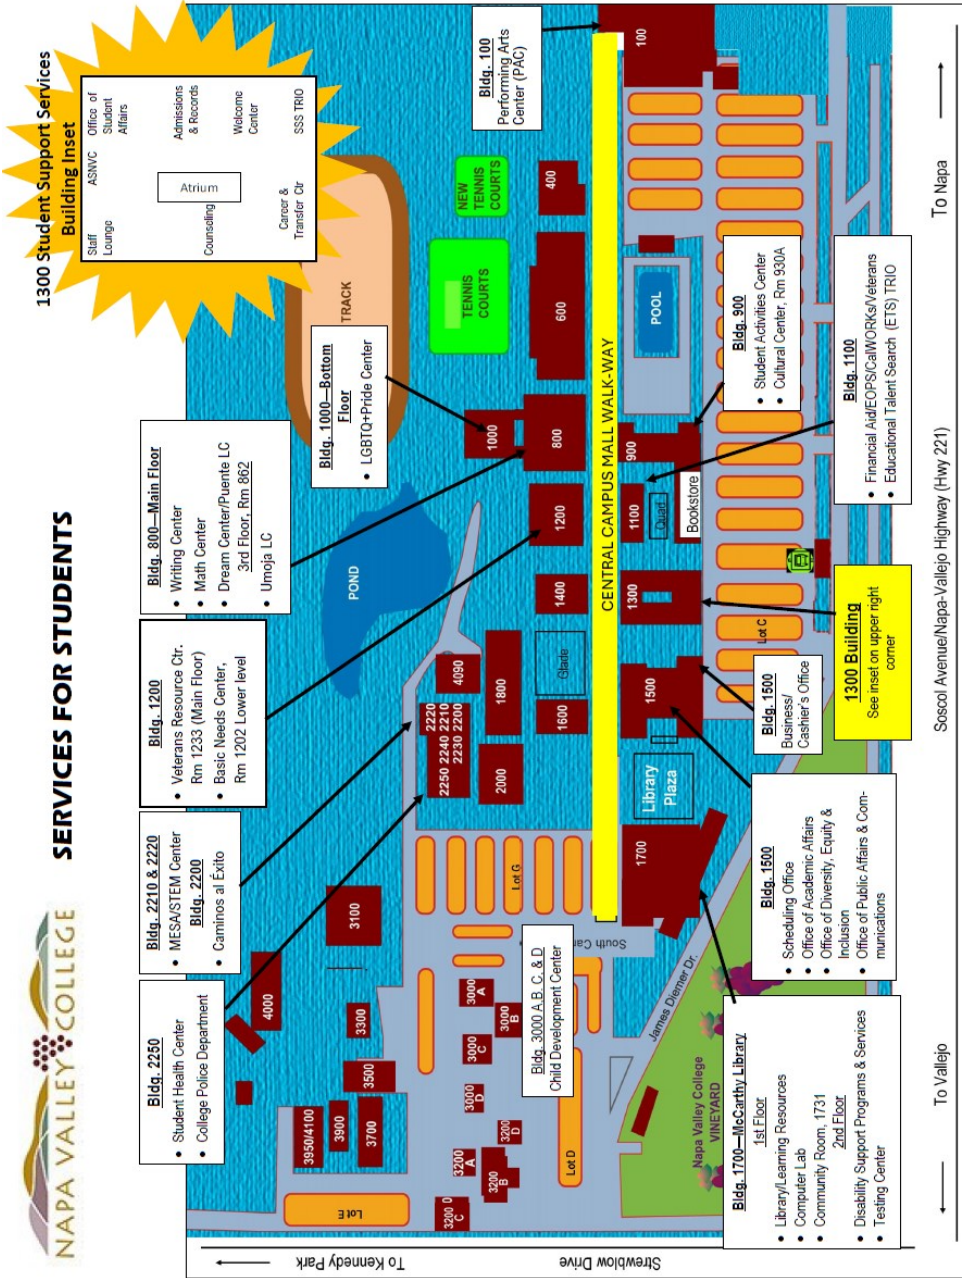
NAPA VALLEY COLLEGE

SERVICES FOR STUDENTS

1300 Student Support Services Building Inset

Staff Lounge
ASNVC
Office of Student Affairs
Admissions & Records
Welcome Center
SSS TRIO
Atrium
Counseling
Career & Transfer Ctr

Bldg. 100
Performing Arts Center (PAC)

Bldg. 800—Main Floor
• Writing Center
• Math Center
• Dream Center/Puente LC 3rd Floor, Rm 862
• Umoja LC

Bldg. 1000—Bottom Floor
• LGBTQ+Pride Center

Bldg. 900
• Student Activities Center
• Cultural Center, Rm 930A

Bldg. 1100
• Financial Aid/EOPS/CalWORKs/Veterans
• Educational Talent Search (ETS) TRIO

Bldg. 1200
• Veterans Resource Ctr. Rm 1233 (Main Floor)
• Basic Needs Center, Rm 1202 Lower level

Bldg. 2210 & 2220
• MESA/STEM Center
Bldg. 2200
• Caminos al Éxito

Bldg. 2250
• Student Health Center
• College Police Department

1300 Building
See inset on upper right corner

Bldg. 1500
Business/ Cashier's Office

Bldg. 1500
• Scheduling Office
• Office of Academic Affairs
• Office of Diversity, Equity & Inclusion
• Office of Public Affairs & Communications

Bldg. 3000 A,B, C, & D
Child Development Center

Bldg. 1700—McCarthy Library
1st Floor
• Library/Learning Resources
• Computer Lab
• Community Room, 1731
2nd Floor
• Disability Support Programs & Services
• Testing Center

TRACK
NEW TENNIS COURTS
TENNIS COURTS
POND
POOL
CENTRAL CAMPUS MALL WALK-WAY
Bookstore
Quad
Glade
Library Plaza
Lot C
Lot G
Lot D
Lot E
South Cam
James Diemer Dr.
Napa Valley College VINEYARD

100
400
600
800
1000
900
1100
1200
1300
1400
1500
1600
1700
1800
2000
2220
2210
2200
2230
2240
2250
4090
3100
4000
3300
3500
3700
3900
3950/4100
3000 A
3000 B
3000 C
3000 D
3200 A
3200 B
3200 C
3200 D

To Napa
To Vallejo
Sosol Avenue/Napa-Vallejo Highway (Hwy 221)
Streblow Drive
To Kennedy Park